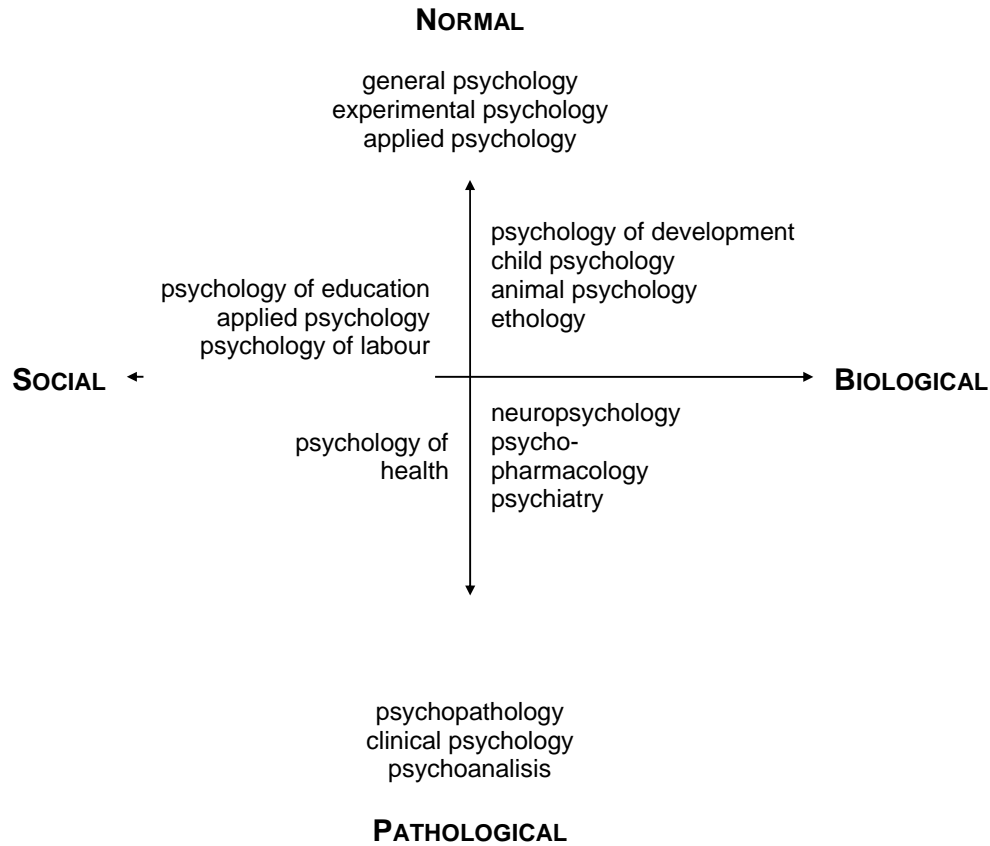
NORMAL

general psychology
experimental psychology
applied psychology

psychology of education
applied psychology
psychology of labour

psychology of development
child psychology
animal psychology
ethology

SOCIAL

BIOLOGICAL

psychology of health

neuropsychology
psychopharmacology
psychiatry

psychopathology
clinical psychology
psychoanalisis

PATHOLOGICAL